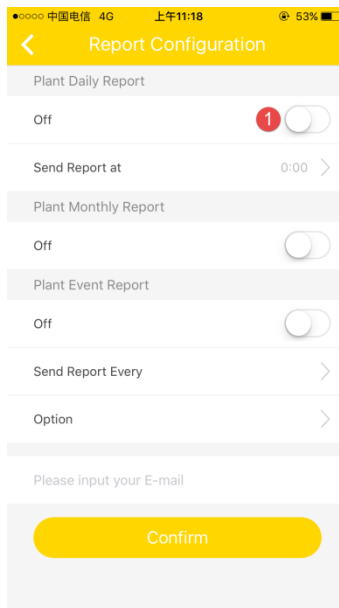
●○○○○ 中国电信 4G 上午11:18 53%

Report Configuration

Plant Daily Report

Off

1

Send Report at 0:00

Plant Monthly Report

Off

Plant Event Report

Off

Send Report Every

Option

Please input your E-mail

Confirm